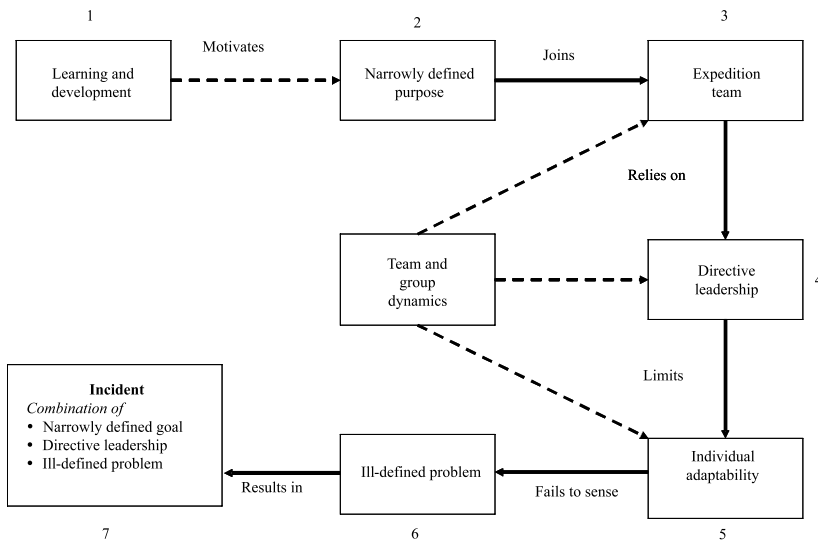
1

Learning and development

Motivates

2

Narrowly defined purpose

Joins

3

Expedition team

Relies on

Team and group dynamics

Directive leadership

4

Limits

Incident
*Combination of*
• Narrowly defined goal
• Directive leadership
• Ill-defined problem

Ill-defined problem

Individual adaptability

Results in

Fails to sense

7

6

5